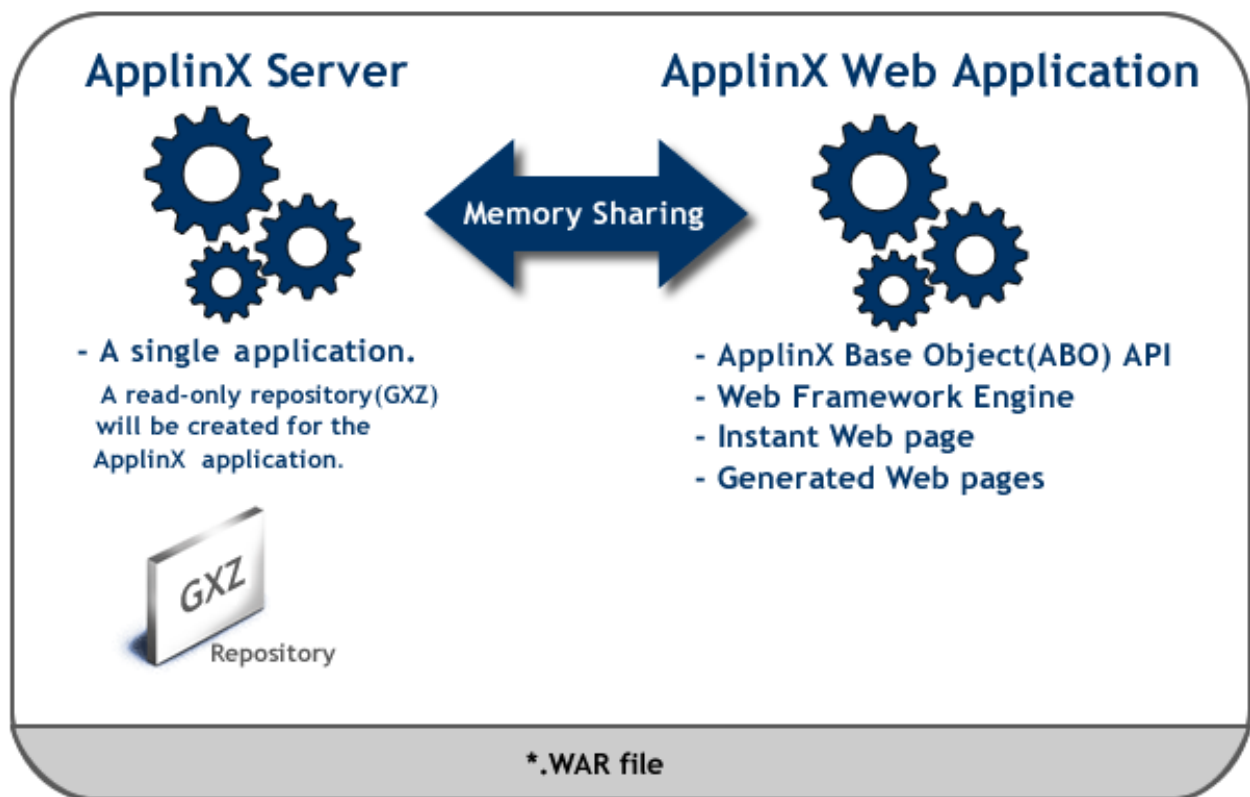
ApplinX Server

ApplinX Web Application

Memory Sharing

- A single application.
A read-only repository(GXZ) will be created for the ApplinX application.

GXZ

Repository

- ApplinX Base Object(ABO) API
- Web Framework Engine
- Instant Web page
- Generated Web pages

*.WAR file